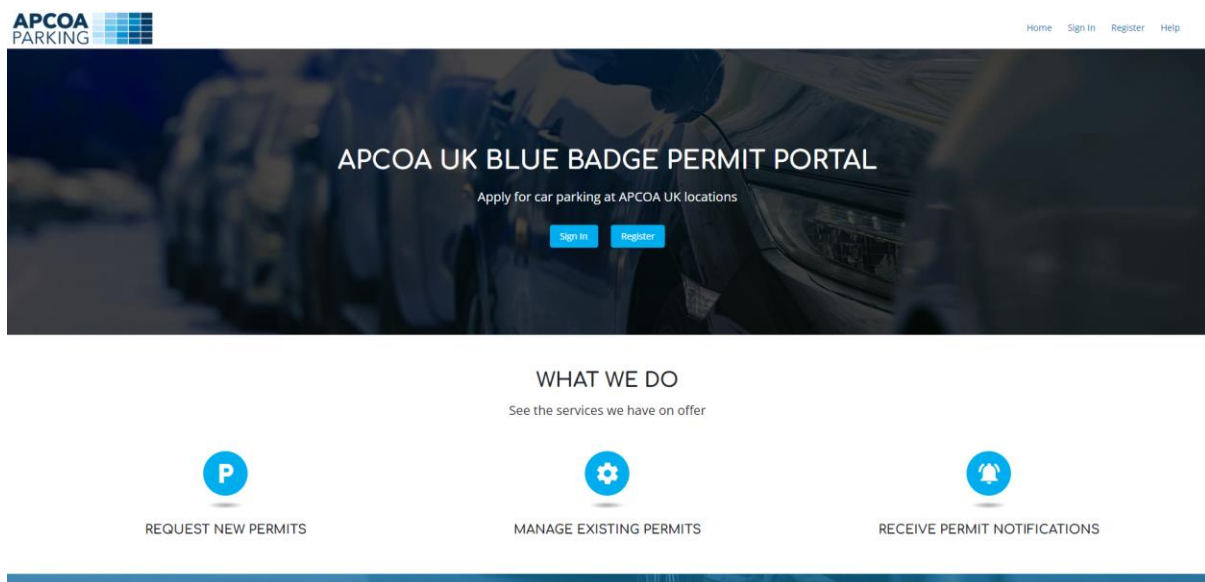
APCOA PARKING

Home Sign In Register Help

APCOA UK BLUE BADGE PERMIT PORTAL

Apply for car parking at APCOA UK locations

Sign In Register

WHAT WE DO

See the services we have on offer

P

REQUEST NEW PERMITS

MANAGE EXISTING PERMITS

RECEIVE PERMIT NOTIFICATIONS